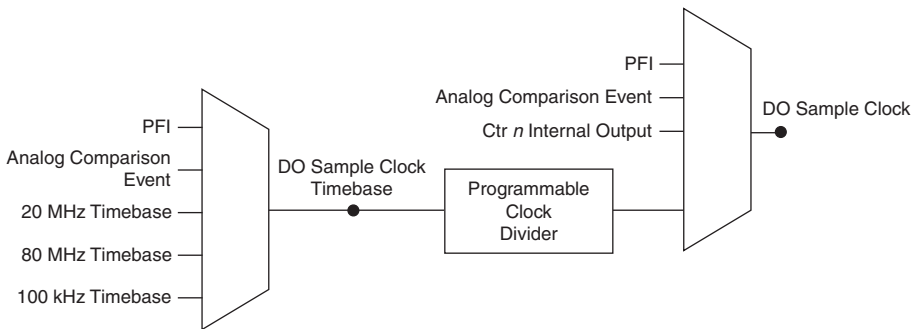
PFI

Analog Comparison Event

20 MHz Timebase

80 MHz Timebase

100 kHz Timebase

DO Sample Clock Timebase

Programmable Clock Divider

PFI

Analog Comparison Event

Ctr *n* Internal Output

DO Sample Clock